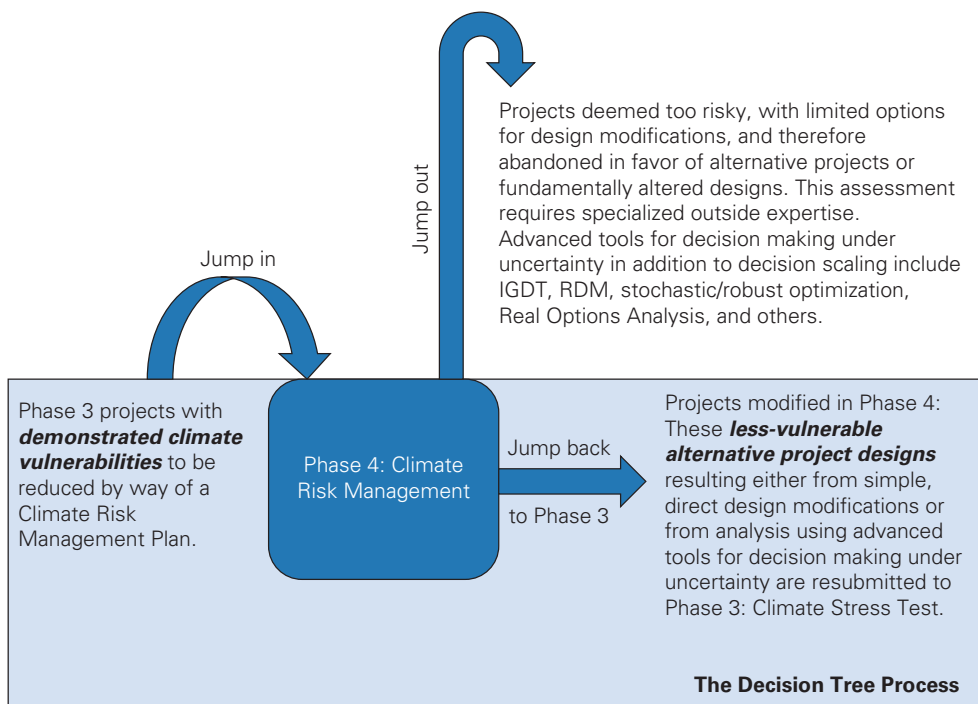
Jump out

Projects deemed too risky, with limited options for design modifications, and therefore abandoned in favor of alternative projects or fundamentally altered designs. This assessment requires specialized outside expertise. Advanced tools for decision making under uncertainty in addition to decision scaling include IGDT, RDM, stochastic/robust optimization, Real Options Analysis, and others.

Jump in

Phase 3 projects with ***demonstrated climate vulnerabilities*** to be reduced by way of a Climate Risk Management Plan.

Phase 4: Climate Risk Management

Jump back

to Phase 3

Projects modified in Phase 4: These ***less-vulnerable alternative project designs*** resulting either from simple, direct design modifications or from analysis using advanced tools for decision making under uncertainty are resubmitted to Phase 3: Climate Stress Test.

**The Decision Tree Process**